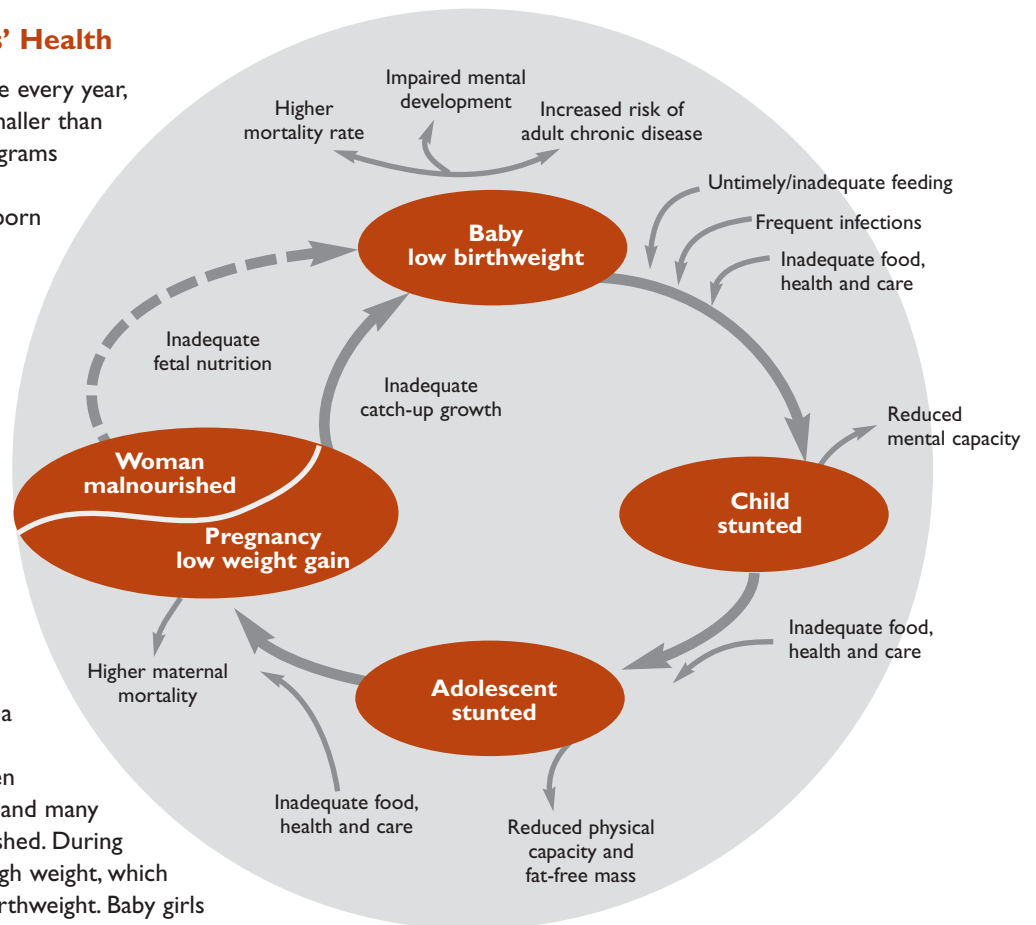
s' Health

e every year, naller than grams

born

a

en
and many
shed. During
gh weight, which
rthweight. Baby girls

Impaired mental development

Higher mortality rate

Increased risk of adult chronic disease

Untimely/inadequate feeding

Frequent infections

Inadequate food, health and care

Baby low birthweight

Inadequate fetal nutrition

Inadequate catch-up growth

Reduced mental capacity

Woman malnourished

Pregnancy low weight gain

Child stunted

Inadequate food, health and care

Higher maternal mortality

Adolescent stunted

Inadequate food, health and care

Reduced physical capacity and fat-free mass